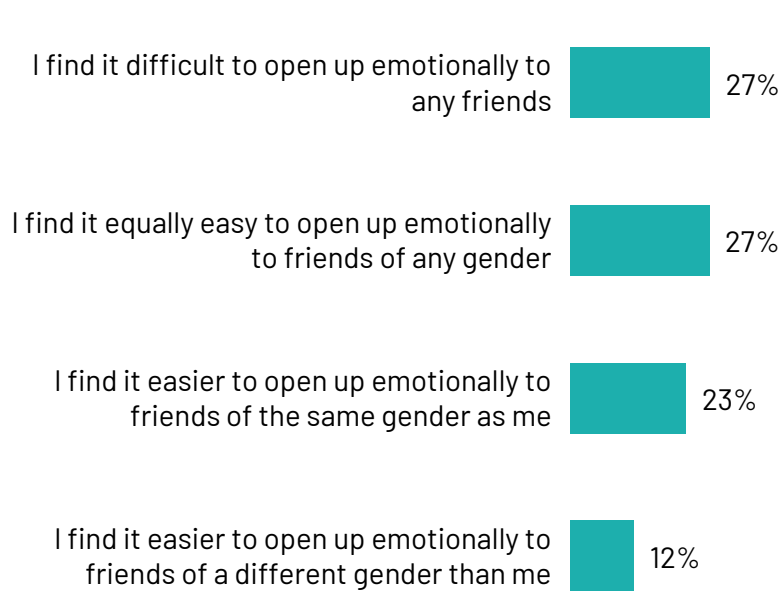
I find it difficult to open up emotionally to any friends
27%

I find it equally easy to open up emotionally to friends of any gender
27%

I find it easier to open up emotionally to friends of the same gender as me
23%

I find it easier to open up emotionally to friends of a different gender than me
12%